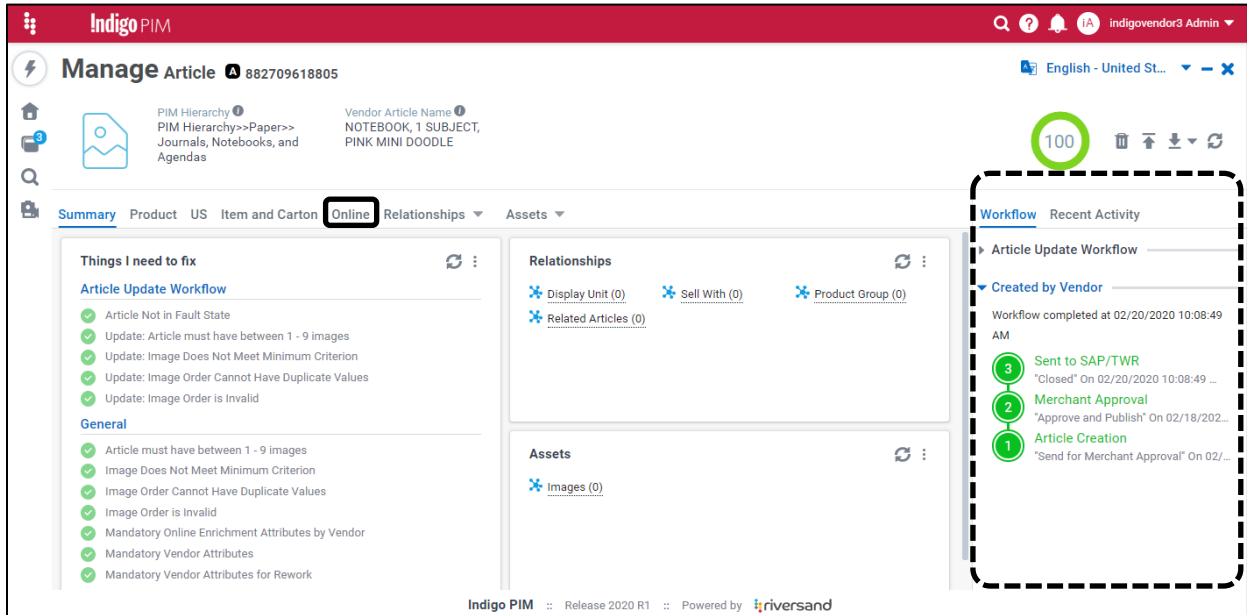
!ndigo PIM

iA indigovendor3 Admin

Manage Article A 882709618805

English - United St...

3

PIM Hierarchy
PIM Hierarchy>>Paper>> Journals, Notebooks, and Agendas

Vendor Article Name
NOTEBOOK, 1 SUBJECT, PINK MINI DOODLE

100

Summary Product US Item and Carton Online Relationships Assets

Workflow Recent Activity

Things I need to fix

Article Update Workflow
Article Not in Fault State
Update: Article must have between 1 - 9 images
Update: Image Does Not Meet Minimum Criterion
Update: Image Order Cannot Have Duplicate Values
Update: Image Order is Invalid

General
Article must have between 1 - 9 images
Image Does Not Meet Minimum Criterion
Image Order Cannot Have Duplicate Values
Image Order is Invalid
Mandatory Online Enrichment Attributes by Vendor
Mandatory Vendor Attributes
Mandatory Vendor Attributes for Rework

Relationships
Display Unit (0) Sell With (0) Product Group (0)
Related Articles (0)

Assets
Images (0)

Article Update Workflow

Created by Vendor
Workflow completed at 02/20/2020 10:08:49 AM

3 Sent to SAP/TWR
"Closed" On 02/20/2020 10:08:49 ...
2 Merchant Approval
"Approve and Publish" On 02/18/202...
1 Article Creation
"Send for Merchant Approval" On 02/...

Indigo PIM :: Release 2020 R1 :: Powered by riversand